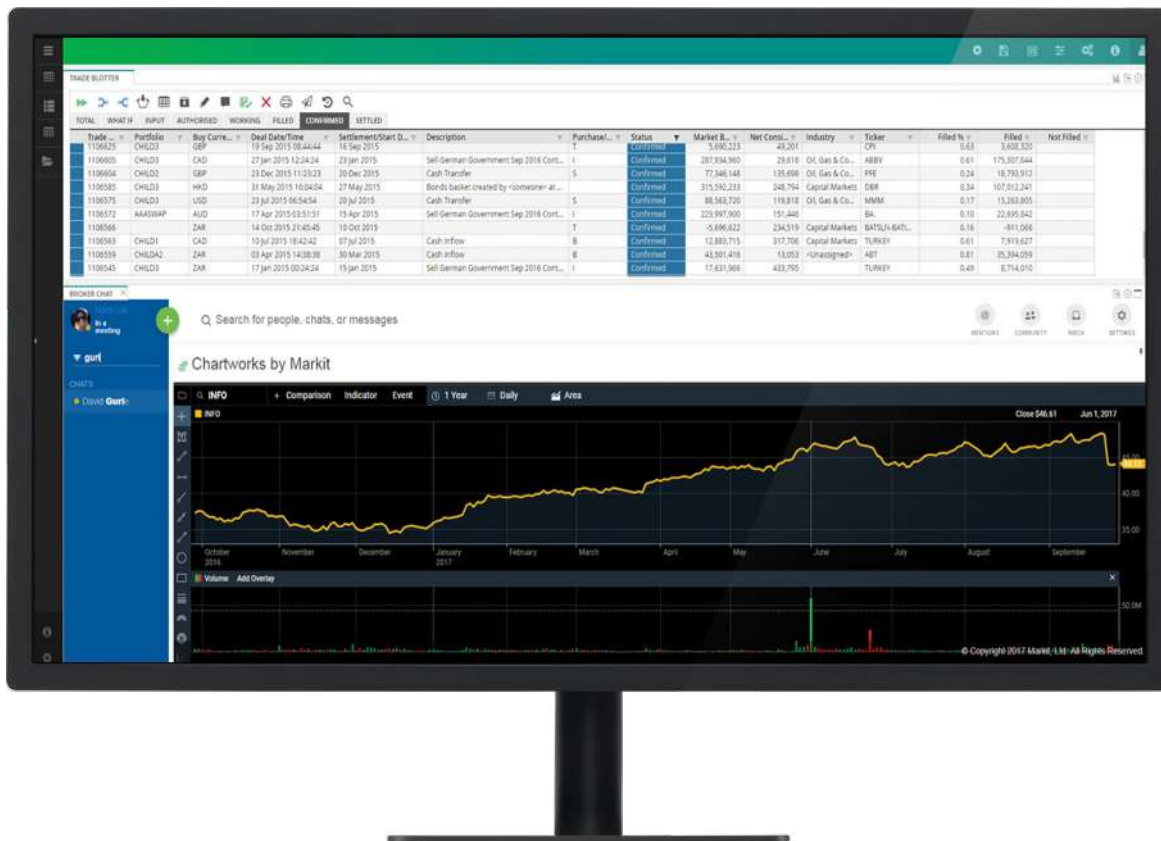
TRADE BLOTTER

TOTAL WHAT IF INPUT AUTHORISED WORKING FILLED CONFIRMED SETTLED

| Trade ... | Portfolio | Buy Curre... | Deal Date/Time | Settlement/Start D... | Description | Purchase/... | Status | Market B... | Net Consi... | Industry | Ticker | Filled % | Filled | Not Filled |
|---|---|---|---|---|---|---|---|---|---|---|---|---|---|---|
| 1106625 | CHILD3 | GBP | 19 Sep 2015 08:44:44 | 16 Sep 2015 | | T | Confirmed | 5,690,223 | 49,201 | | CPI | 0.63 | 3,608,320 | |
| 1106605 | CHILD3 | CAD | 27 Jan 2015 12:24:24 | 23 Jan 2015 | Sell German Government Sep 2016 Cont... | I | Confirmed | 287,934,960 | 29,618 | Oil, Gas & Co... | ABBV | 0.61 | 175,307,644 | |
| 1106604 | CHILD2 | GBP | 23 Dec 2015 11:23:23 | 20 Dec 2015 | Cash Transfer | S | Confirmed | 77,346,148 | 135,698 | Oil, Gas & Co... | PFE | 0.24 | 18,793,913 | |
| 1106585 | CHILD3 | HKD | 31 May 2015 16:04:04 | 27 May 2015 | Bonds basket created by <someone> at... | | Confirmed | 315,592,233 | 248,794 | Capital Markets | DBR | 0.34 | 107,012,241 | |
| 1106575 | CHILD3 | USD | 23 Jul 2015 06:54:54 | 20 Jul 2015 | Cash Transfer | S | Confirmed | 88,563,720 | 119,818 | Oil, Gas & Co... | MMM | 0.17 | 15,263,805 | |
| 1106572 | AAASWAP | AUD | 17 Apr 2015 03:51:51 | 15 Apr 2015 | Sell German Government Sep 2016 Cont... | I | Confirmed | 223,997,900 | 151,446 | | BA. | 0.10 | 22,695,842 | |
| 1106566 | | ZAR | 14 Oct 2015 21:45:45 | 10 Oct 2015 | | T | Confirmed | -5,696,622 | 234,519 | Capital Markets | BATSLN BATI... | 0.16 | -911,066 | |
| 1106563 | CHILD1 | CAD | 10 Jul 2015 18:42:42 | 07 Jul 2015 | Cash Inflow | B | Confirmed | 12,883,715 | 317,706 | Capital Markets | TURKEY | 0.61 | 7,919,627 | |
| 1106559 | CHILDA2 | ZAR | 03 Apr 2015 14:38:38 | 30 Mar 2015 | Cash Inflow | B | Confirmed | 43,501,416 | 13,053 | <Unassigned> | ABT | 0.81 | 35,394,059 | |
| 1106545 | CHILD3 | ZAR | 17 Jan 2015 00:24:24 | 15 Jan 2015 | Sell German Government Sep 2016 Cont... | I | Confirmed | 17,631,966 | 433,795 | | TURKEY | 0.49 | 8,714,010 | |

BROKER CHAT

In a meeting

Search for people, chats, or messages

MENTIONS COMMUNITY WATCH SETTINGS

gurl

CHATS

David Gurle

Chartworks by Markit

INFO + Comparison Indicator Event 1 Year Daily Area

INFO

Close $46.61 Jun 1, 2017

October 2016 November December January 2017 February March April May June July August September

45.00 40.00 35.00

Volume Add Overlay

50.0M

© Copyright 2017 Markit Ltd. All Rights Reserved